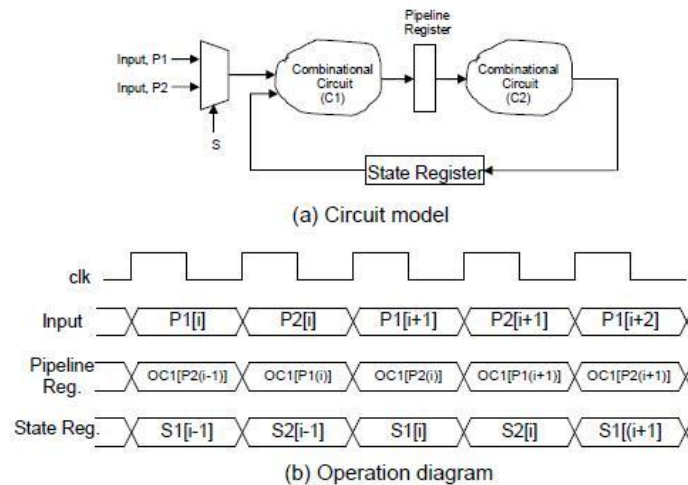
Input, P1
Input, P2
S
Combinational Circuit (C1)
Pipeline Register
Combinational Circuit (C2)
State Register

(a) Circuit model

clk

| Input | P1[i] | P2[i] | P1[i+1] | P2[i+1] | P1[i+2] |
|---|---|---|---|---|---|
| Pipeline Reg. | OC1[P2(i-1)] | OC1[P1(i)] | OC1[P2(i)] | OC1[P1(i+1)] | OC1[P2(i+1)] |
| State Reg. | S1[i-1] | S2[i-1] | S1[i] | S2[i] | S1[(i+1] |

(b) Operation diagram